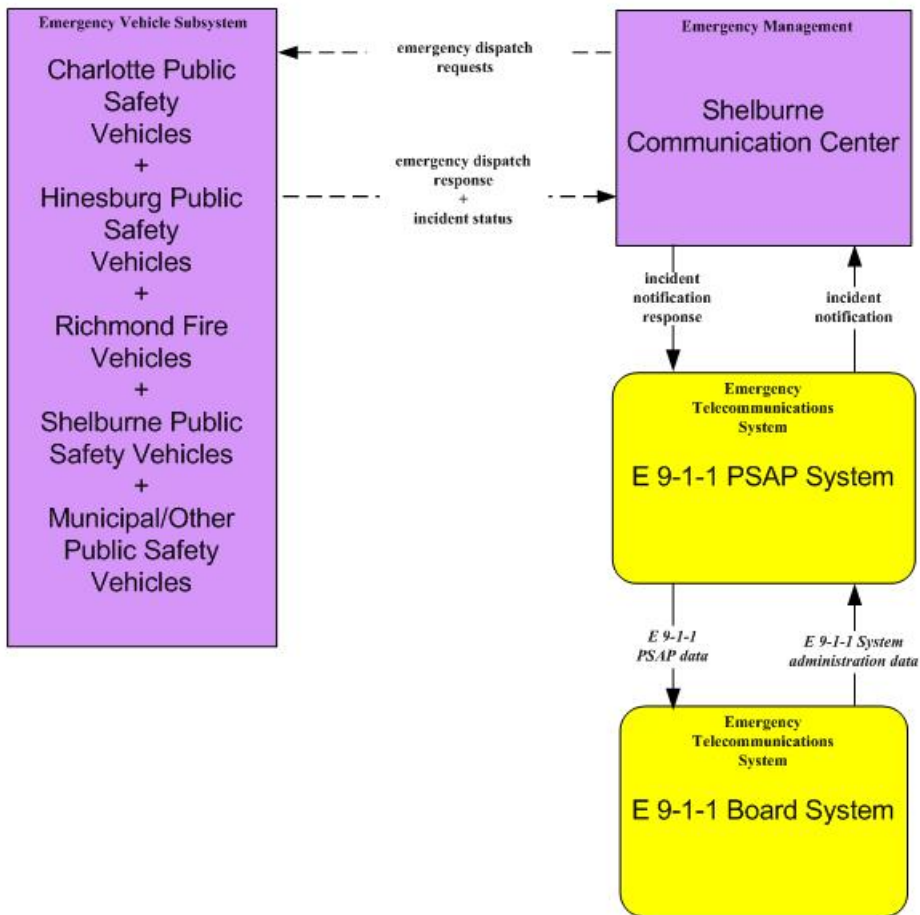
Emergency Vehicle Subsystem

Charlotte Public Safety Vehicles
+
Hinesburg Public Safety Vehicles
+
Richmond Fire Vehicles
+
Shelburne Public Safety Vehicles
+
Municipal/Other Public Safety Vehicles

emergency dispatch requests

emergency dispatch response
+
incident status

Emergency Management

Shelburne Communication Center

incident notification response

incident notification

Emergency Telecommunications System

E 9-1-1 PSAP System

E 9-1-1 PSAP data

E 9-1-1 System administration data

Emergency Telecommunications System

E 9-1-1 Board System